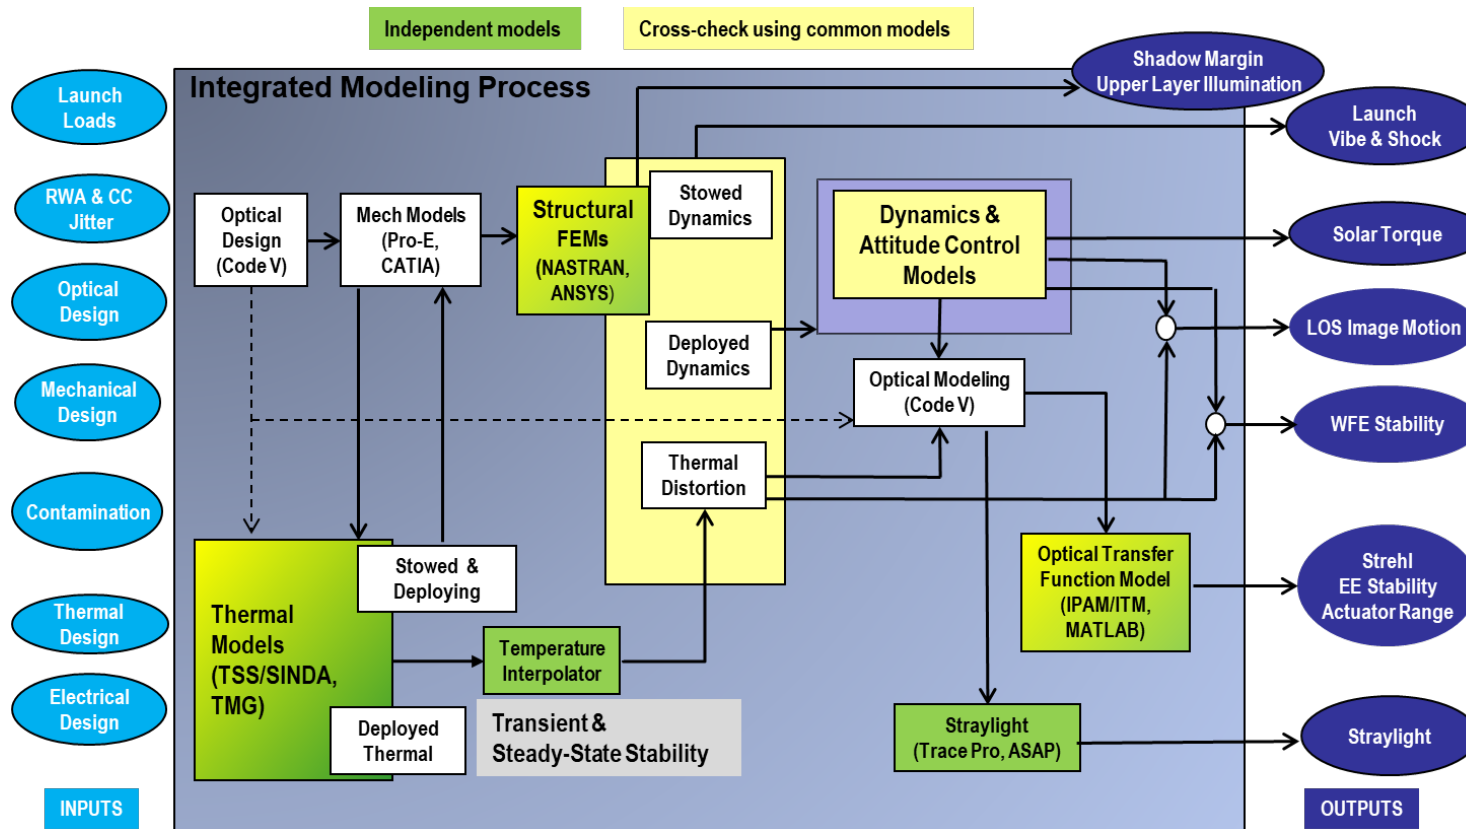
Independent models

Cross-check using common models

Integrated Modeling Process

Launch Loads

RWA & CC Jitter

Optical Design

Mechanical Design

Contamination

Thermal Design

Electrical Design

INPUTS

Optical Design (Code V)

Mech Models (Pro-E, CATIA)

Structural FEMs (NASTRAN, ANSYS)

Stowed Dynamics

Deployed Dynamics

Thermal Distortion

Dynamics & Attitude Control Models

Optical Modeling (Code V)

Thermal Models (TSS/SINDA, TMG)

Stowed & Deploying

Deployed Thermal

Temperature Interpolator

Transient & Steady-State Stability

Optical Transfer Function Model (IPAM/ITM, MATLAB)

Straylight (Trace Pro, ASAP)

Shadow Margin Upper Layer Illumination

Launch Vibe & Shock

Solar Torque

LOS Image Motion

WFE Stability

Strehl EE Stability Actuator Range

Straylight

OUTPUTS